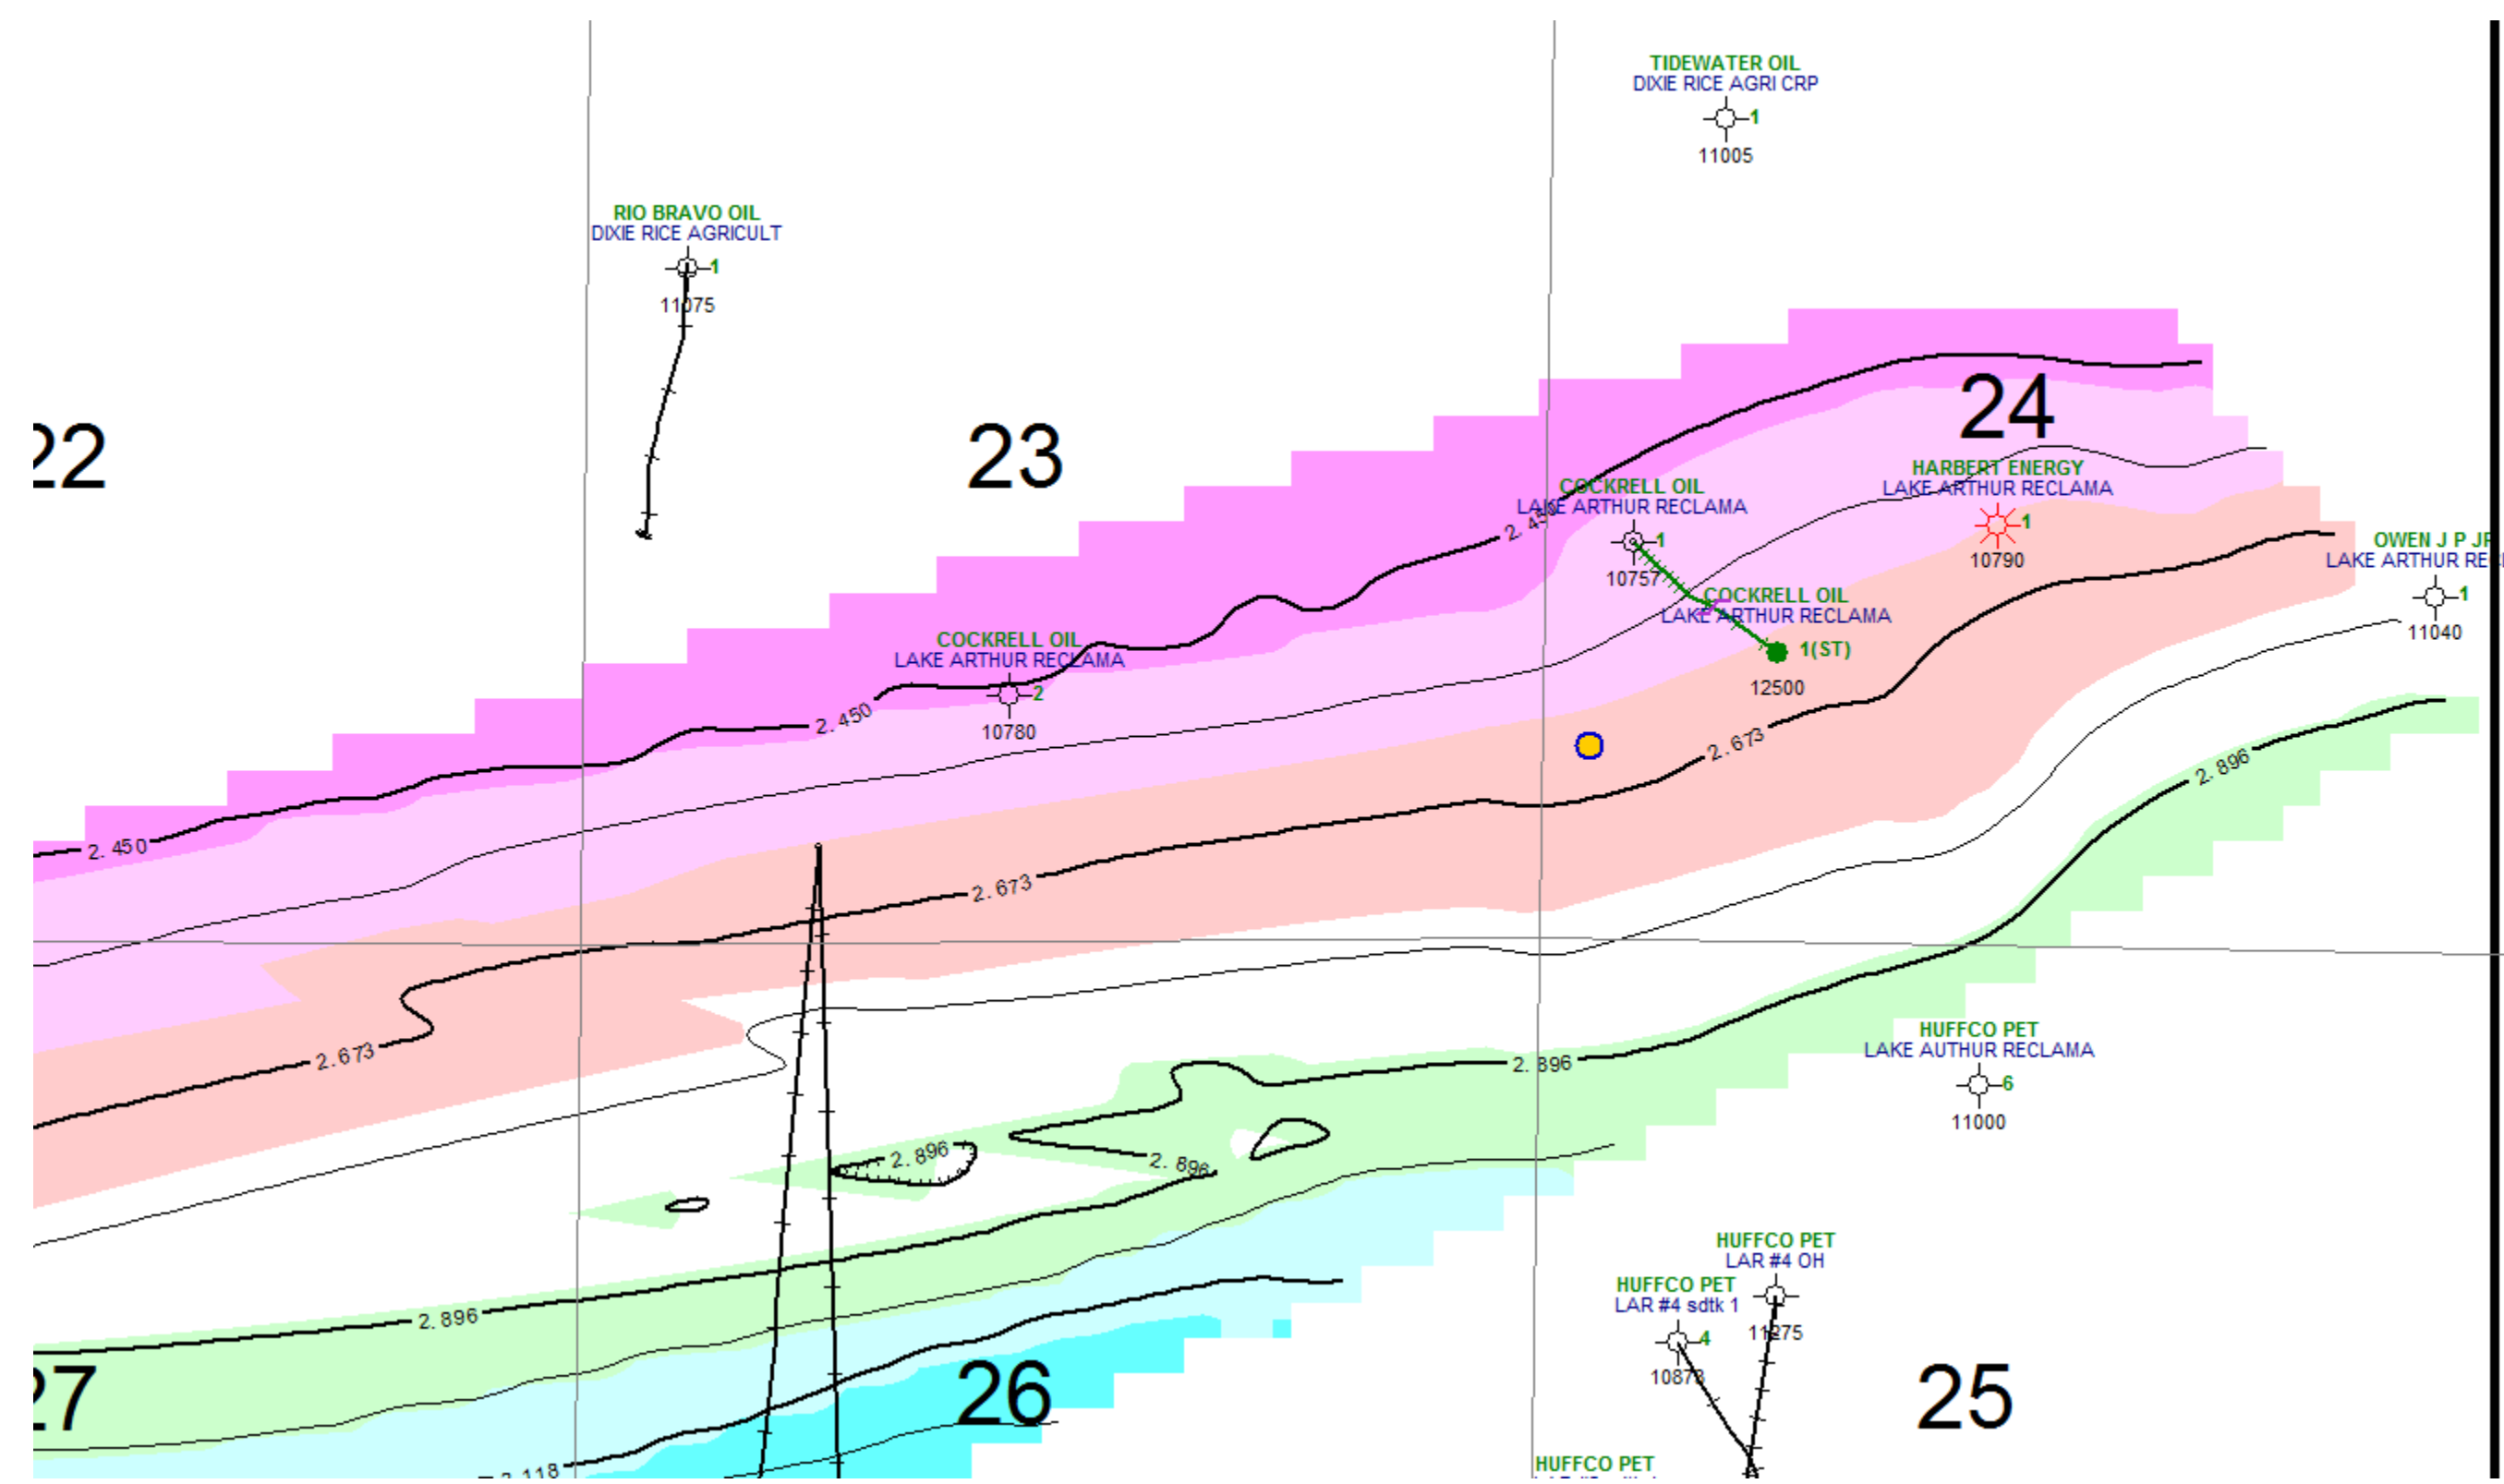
TIDEWATER OIL
DIXIE RICE AGRI CRP
1
11005

RIO BRAVO OIL
DIXIE RICE AGRICULT
1
11075

22

23

24

COCKRELL OIL
LAKE ARTHUR RECLAMA
1
10757

HARBERT ENERGY
LAKE ARTHUR RECLAMA
1
10790

OWEN J P JR
LAKE ARTHUR RE
1
11040

COCKRELL OIL
LAKE ARTHUR RECLAMA
1(ST)
12500

COCKRELL OIL
LAKE ARTHUR RECLAMA
2
10780

2.450
2.450
2.4
2.673
2.673
2.673
2.673
2.896
2.896
2.896
2.896
2.896
2.118

HUFFCO PET
LAKE AUTHUR RECLAMA
6
11000

HUFFCO PET
LAR #4 OH
11275

HUFFCO PET
LAR #4 sdtk 1
4
10873

27

26

25

HUFFCO PET